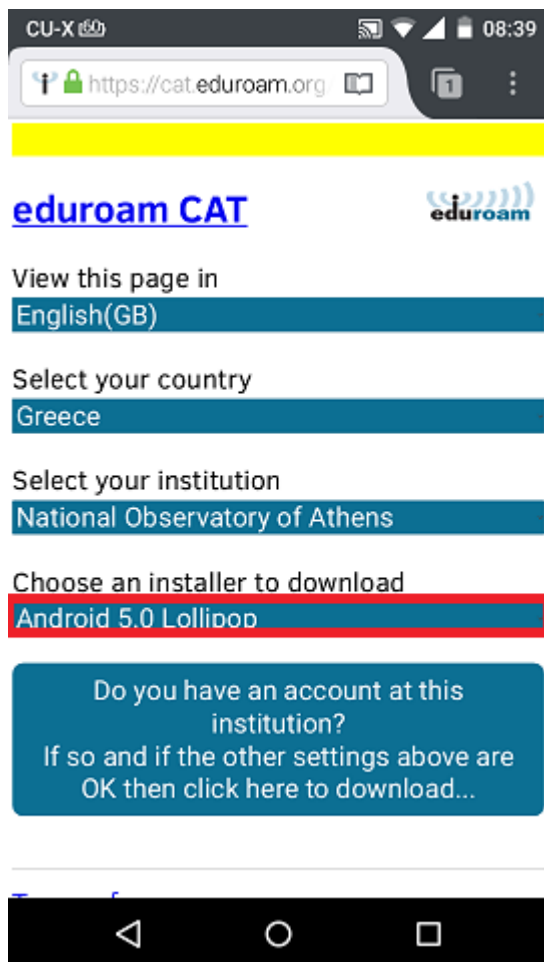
CU-X 08:39

https://cat.eduroam.org

1

eduroam CAT

eduroam

View this page in

English(GB)

Select your country

Greece

Select your institution

National Observatory of Athens

Choose an installer to download

Android 5.0 Lollipop

Do you have an account at this institution?
If so and if the other settings above are OK then click here to download...

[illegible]